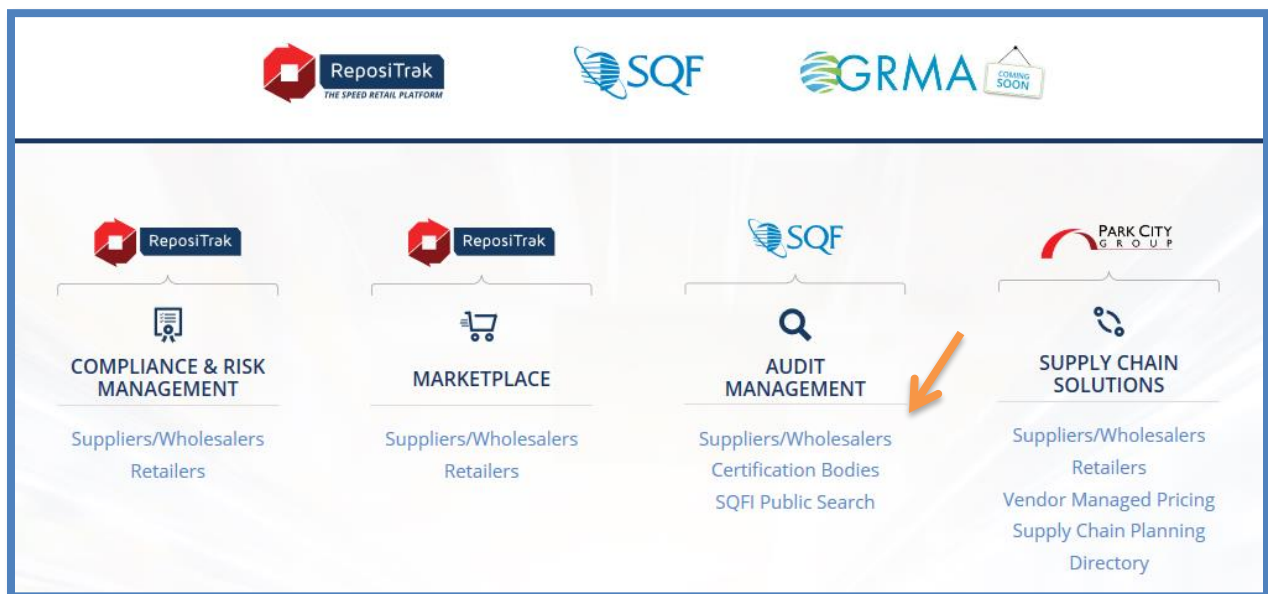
ReposiTrak
THE SPEED RETAIL PLATFORM

SQF

GRMA
COMING SOON

ReposiTrak
COMPLIANCE & RISK MANAGEMENT
Suppliers/Wholesalers
Retailers

ReposiTrak
MARKETPLACE
Suppliers/Wholesalers
Retailers

SQF
AUDIT MANAGEMENT
Suppliers/Wholesalers
Certification Bodies
SQFI Public Search

PARK CITY GROUP
SUPPLY CHAIN SOLUTIONS
Suppliers/Wholesalers
Retailers
Vendor Managed Pricing
Supply Chain Planning
Directory